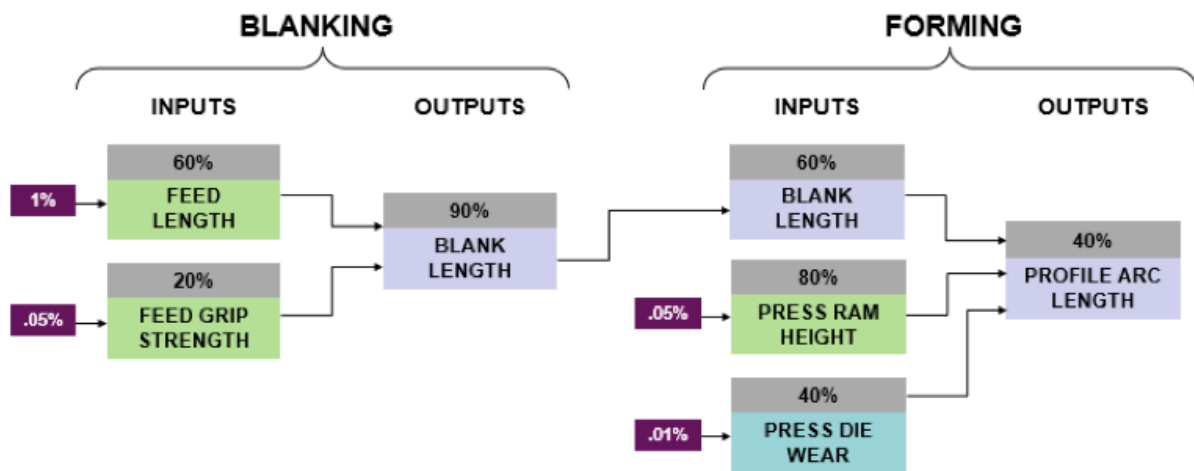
BLANKING

INPUTS

OUTPUTS

1%

60%
FEED LENGTH

.05%

20%
FEED GRIP STRENGTH

90%
BLANK LENGTH

FORMING

INPUTS

OUTPUTS

60%
BLANK LENGTH

.05%

80%
PRESS RAM HEIGHT

.01%

40%
PRESS DIE WEAR

40%
PROFILE ARC LENGTH